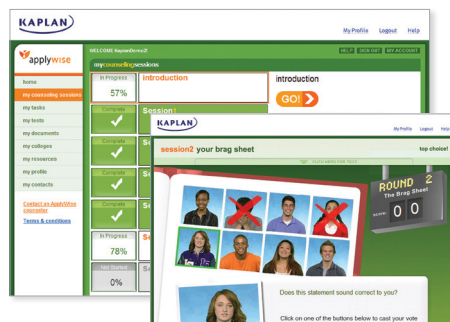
KAPLAN

My Profile Logout Help

applywise

WELCOME KaplanDemo2!

HELP SIGN OFF MY ACCOUNT

mycounselingsessions

home

my counseling sessions

my tasks

my tests

my documents

my colleges

my resources

my profile

my contacts

Contact an ApplyWise counselor

Terms & conditions

In Progress 57%

Introduction

introduction

GO!

Complete

Session 1

Complete

Se

Complete

Se

Complete

Se

In Progress 78%

Se

Not Started 0%

Se

KAPLAN

My Profile Logout Help

session2 your brag sheet

top choice!

CLICK HERE FOR TEXT

ROUND 2 The Brag Sheet

SCORE: 0 0

Does this statement sound correct to you?

Click on one of the buttons below to cast your vote